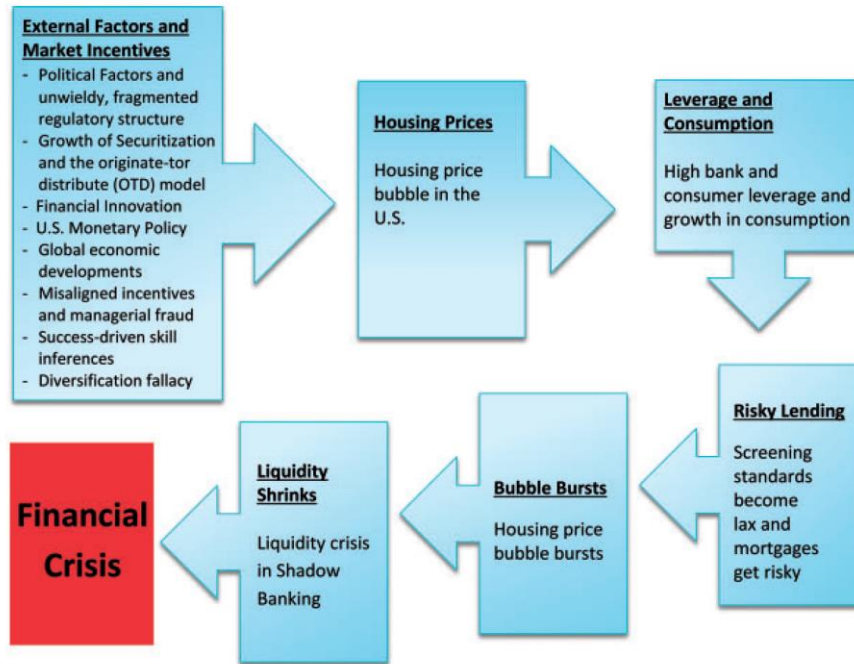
External Factors and Market Incentives
- Political Factors and unwieldy, fragmented regulatory structure
- Growth of Securitization and the originate-tor distribute (OTD) model
- Financial Innovation
- U.S. Monetary Policy
- Global economic developments
- Misaligned incentives and managerial fraud
- Success-driven skill inferences
- Diversification fallacy

Housing Prices

Housing price bubble in the U.S.

Leverage and Consumption

High bank and consumer leverage and growth in consumption

Risky Lending

Screening standards become lax and mortgages get risky

Bubble Bursts

Housing price bubble bursts

Liquidity Shrinks

Liquidity crisis in Shadow Banking

Financial Crisis